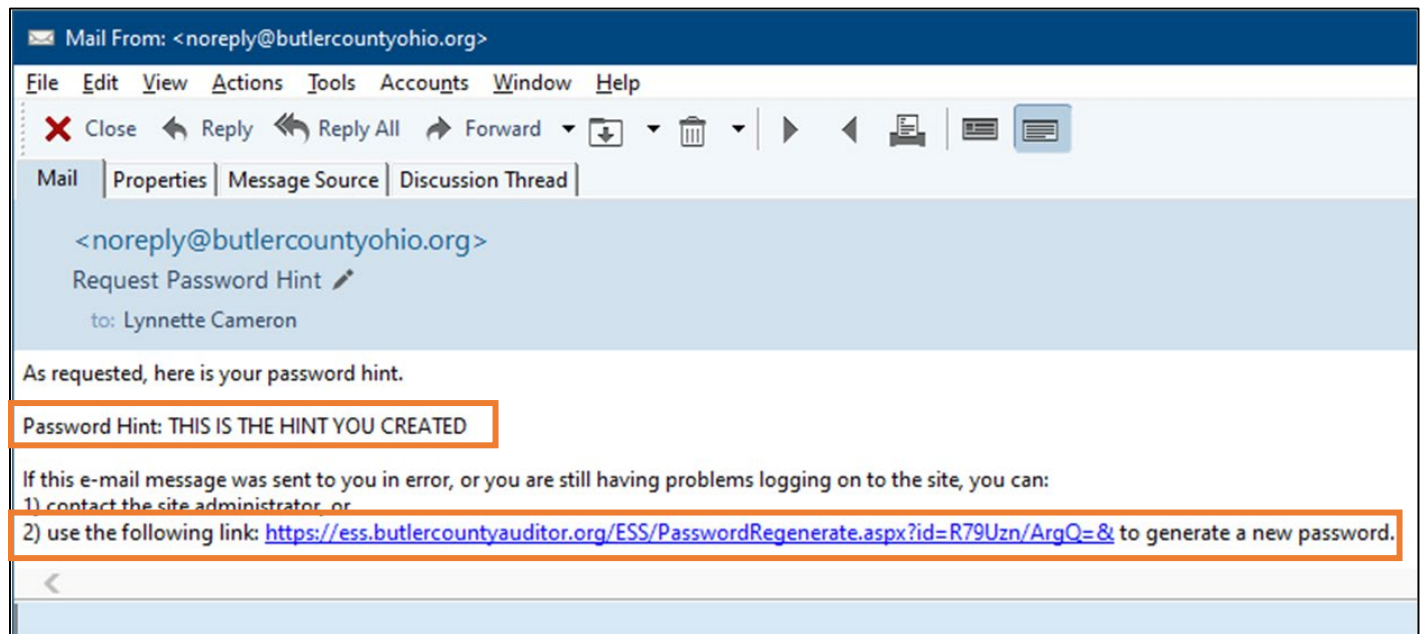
Mail From: <noreply@butlercountyohio.org>

File Edit View Actions Tools Accounts Window Help

Close Reply Reply All Forward

Mail Properties Message Source Discussion Thread

<noreply@butlercountyohio.org>
Request Password Hint
to: Lynnette Cameron

As requested, here is your password hint.

Password Hint: THIS IS THE HINT YOU CREATED

If this e-mail message was sent to you in error, or you are still having problems logging on to the site, you can:
1) contact the site administrator, or
2) use the following link: https://ess.butlercountyauditor.org/ESS/PasswordRegenerate.aspx?id=R79Uzn/ArgQ=& to generate a new password.